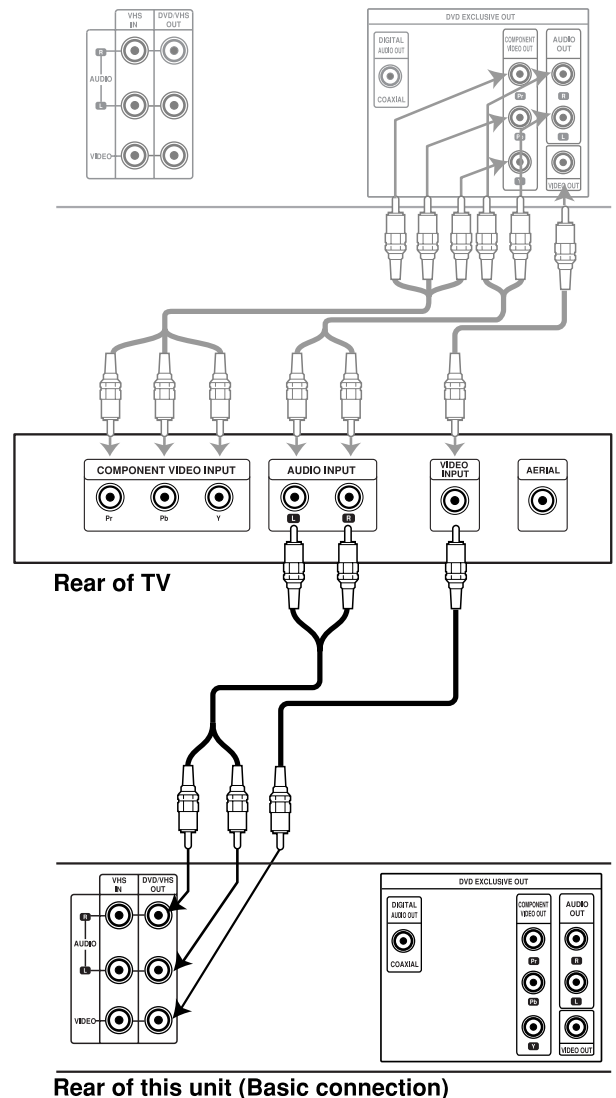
VHS IN
DVD/VHS OUT
R
AUDIO
L
VIDEO

DVD EXCLUSIVE OUT
DIGITAL AUDIO OUT
COAXIAL
COMPONENT VIDEO OUT
Pr
Pb
Y
AUDIO OUT
R
L
VIDEO OUT

COMPONENT VIDEO INPUT
Pr
Pb
Y
AUDIO INPUT
L
R
VIDEO INPUT
AERIAL

Rear of TV

VHS IN
DVD/VHS OUT
R
AUDIO
L
VIDEO

DVD EXCLUSIVE OUT
DIGITAL AUDIO OUT
COAXIAL
COMPONENT VIDEO OUT
Pr
Pb
Y
AUDIO OUT
R
L
VIDEO OUT

Rear of this unit (Basic connection)